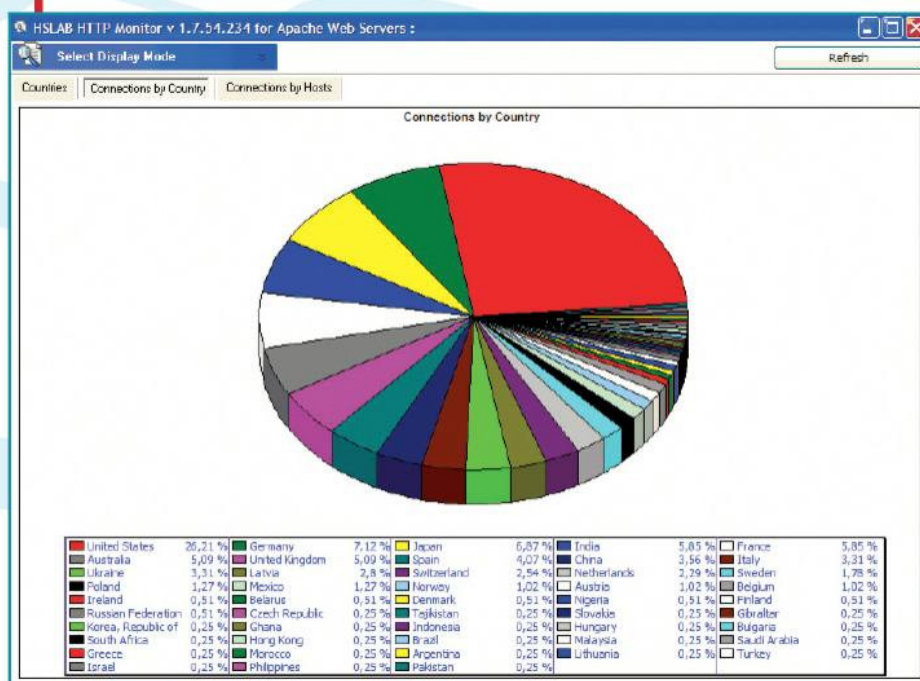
HSLAB HTTP Monitor v 1.7.54.234 for Apache Web Servers :

Select Display Mode

Refresh

Countries | Connections by Country | Connections by Hosts

Connections by Country

| | | | | |
|---|---|---|---|---|
| United States 28,21 % | Germany 7,12 % | Japan 6,87 % | India 5,85 % | France 5,85 % |
| Australia 5,09 % | United Kingdom 5,09 % | Spain 4,07 % | China 3,56 % | Italy 3,31 % |
| Ukraine 3,31 % | Latvia 2,8 % | Switzerland 2,54 % | Netherlands 2,29 % | Sweden 1,78 % |
| Poland 1,27 % | Mexico 1,27 % | Norway 1,02 % | Austria 1,02 % | Belgium 1,02 % |
| Ireland 0,51 % | Belarus 0,51 % | Denmark 0,51 % | Nigeria 0,51 % | Finland 0,51 % |
| Russian Federation 0,51 % | Czech Republic 0,25 % | Tajikistan 0,25 % | Slovakia 0,25 % | Gibraltar 0,25 % |
| Korea, Republic of 0,25 % | Ghana 0,25 % | Indonesia 0,25 % | Hungary 0,25 % | Bulgaria 0,25 % |
| South Africa 0,25 % | Hong Kong 0,25 % | Brazil 0,25 % | Malaysia 0,25 % | Saudi Arabia 0,25 % |
| Greece 0,25 % | Morocco 0,25 % | Argentina 0,25 % | Lithuania 0,25 % | Turkey 0,25 % |
| Israel 0,25 % | Philippines 0,25 % | Pakistan 0,25 % | | |